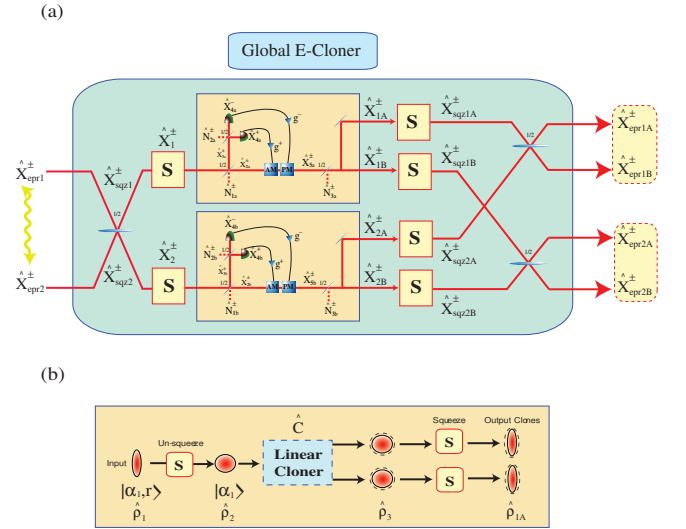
(a)

Global E-Cloner

$\hat{X}^{\pm}_{epr1}$

$\hat{X}^{\pm}_{epr2}$

$\hat{X}^{\pm}_{sqz1}$

$\hat{X}^{\pm}_{sqz2}$

1/2

$\hat{X}^{\pm}_{1}$

$\hat{X}^{\pm}_{2}$

S

S

$\hat{X}^{-}_{4a}$

$\hat{N}_{2a}$

1/2

$\hat{X}^{+}_{4a}$

$g^{-}$

$g^{+}$

$\hat{X}^{+}_{2a}$

$\hat{X}^{\pm}_{3a}$

AM PM

$\hat{X}^{\pm}_{5a}$

1/2

$\hat{N}_{1a}$

$\hat{N}_{3a}$

$\hat{X}^{-}_{4b}$

$\hat{N}_{2b}$

1/2

$\hat{X}^{+}_{4b}$

$g^{-}$

$g^{+}$

$\hat{X}^{+}_{2b}$

$\hat{X}^{\pm}_{3b}$

AM PM

$\hat{X}^{\pm}_{5b}$

1/2

$\hat{N}_{1b}$

$\hat{N}_{3b}$

$\hat{X}^{\pm}_{1A}$

$\hat{X}^{\pm}_{1B}$

$\hat{X}^{\pm}_{2A}$

$\hat{X}^{\pm}_{2B}$

S

S

S

S

$\hat{X}^{\pm}_{sqz1A}$

$\hat{X}^{\pm}_{sqz1B}$

$\hat{X}^{\pm}_{sqz2A}$

$\hat{X}^{\pm}_{sqz2B}$

1/2

1/2

$\hat{X}^{\pm}_{epr1A}$

$\hat{X}^{\pm}_{epr1B}$

$\hat{X}^{\pm}_{epr2A}$

$\hat{X}^{\pm}_{epr2B}$

(b)

Input

Un-squeeze

S

$|\alpha_1,r\rangle$

$\hat{\rho}_1$

$|\alpha_1\rangle$

$\hat{\rho}_2$

$\hat{C}$

Linear Cloner

$\hat{\rho}_3$

Squeeze

S

S

Output Clones

$\hat{\rho}_{1A}$